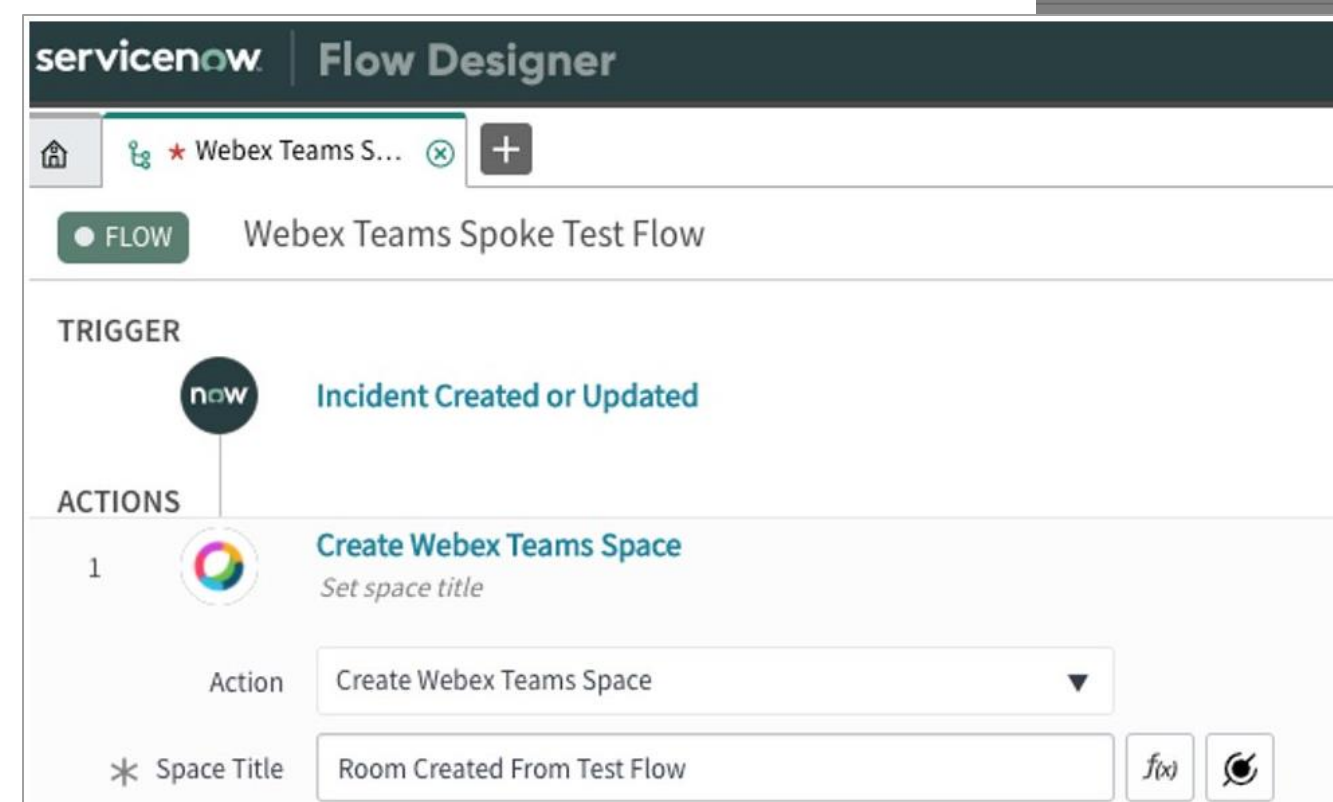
servicenow | Flow Designer

★ Webex Teams S... ⊗ +

● FLOW Webex Teams Spoke Test Flow

TRIGGER

now

Incident Created or Updated

ACTIONS

1

Create Webex Teams Space

Set space title

Action Create Webex Teams Space

* Space Title Room Created From Test Flow

$f(x)$